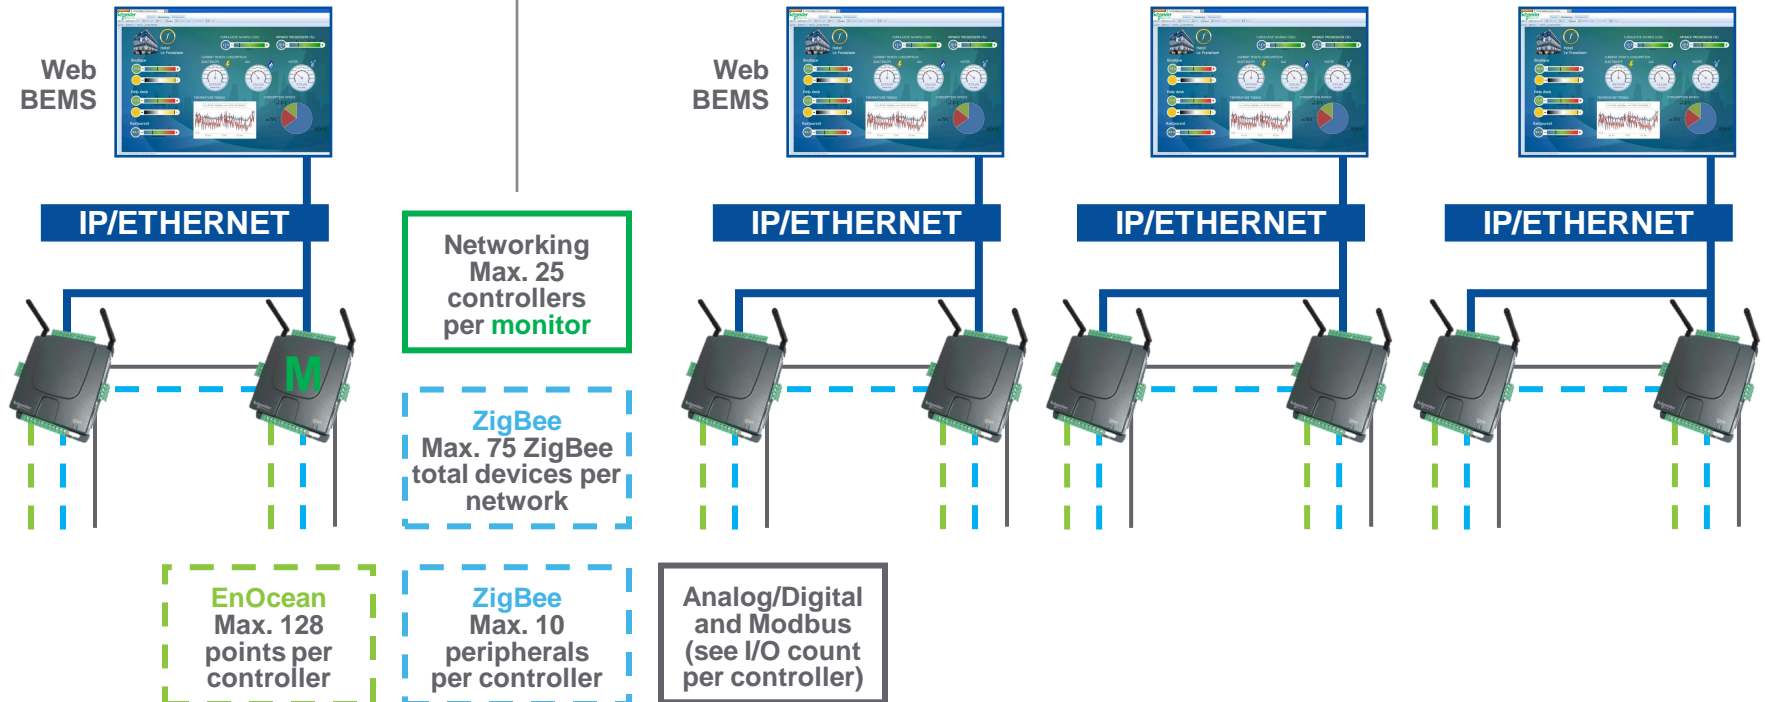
Web BEMS

IP/ETHERNET

M

Networking Max. 25 controllers per monitor

ZigBee Max. 75 ZigBee total devices per network

Web BEMS

IP/ETHERNET

IP/ETHERNET

IP/ETHERNET

EnOcean Max. 128 points per controller

ZigBee Max. 10 peripherals per controller

Analog/Digital and Modbus (see I/O count per controller)